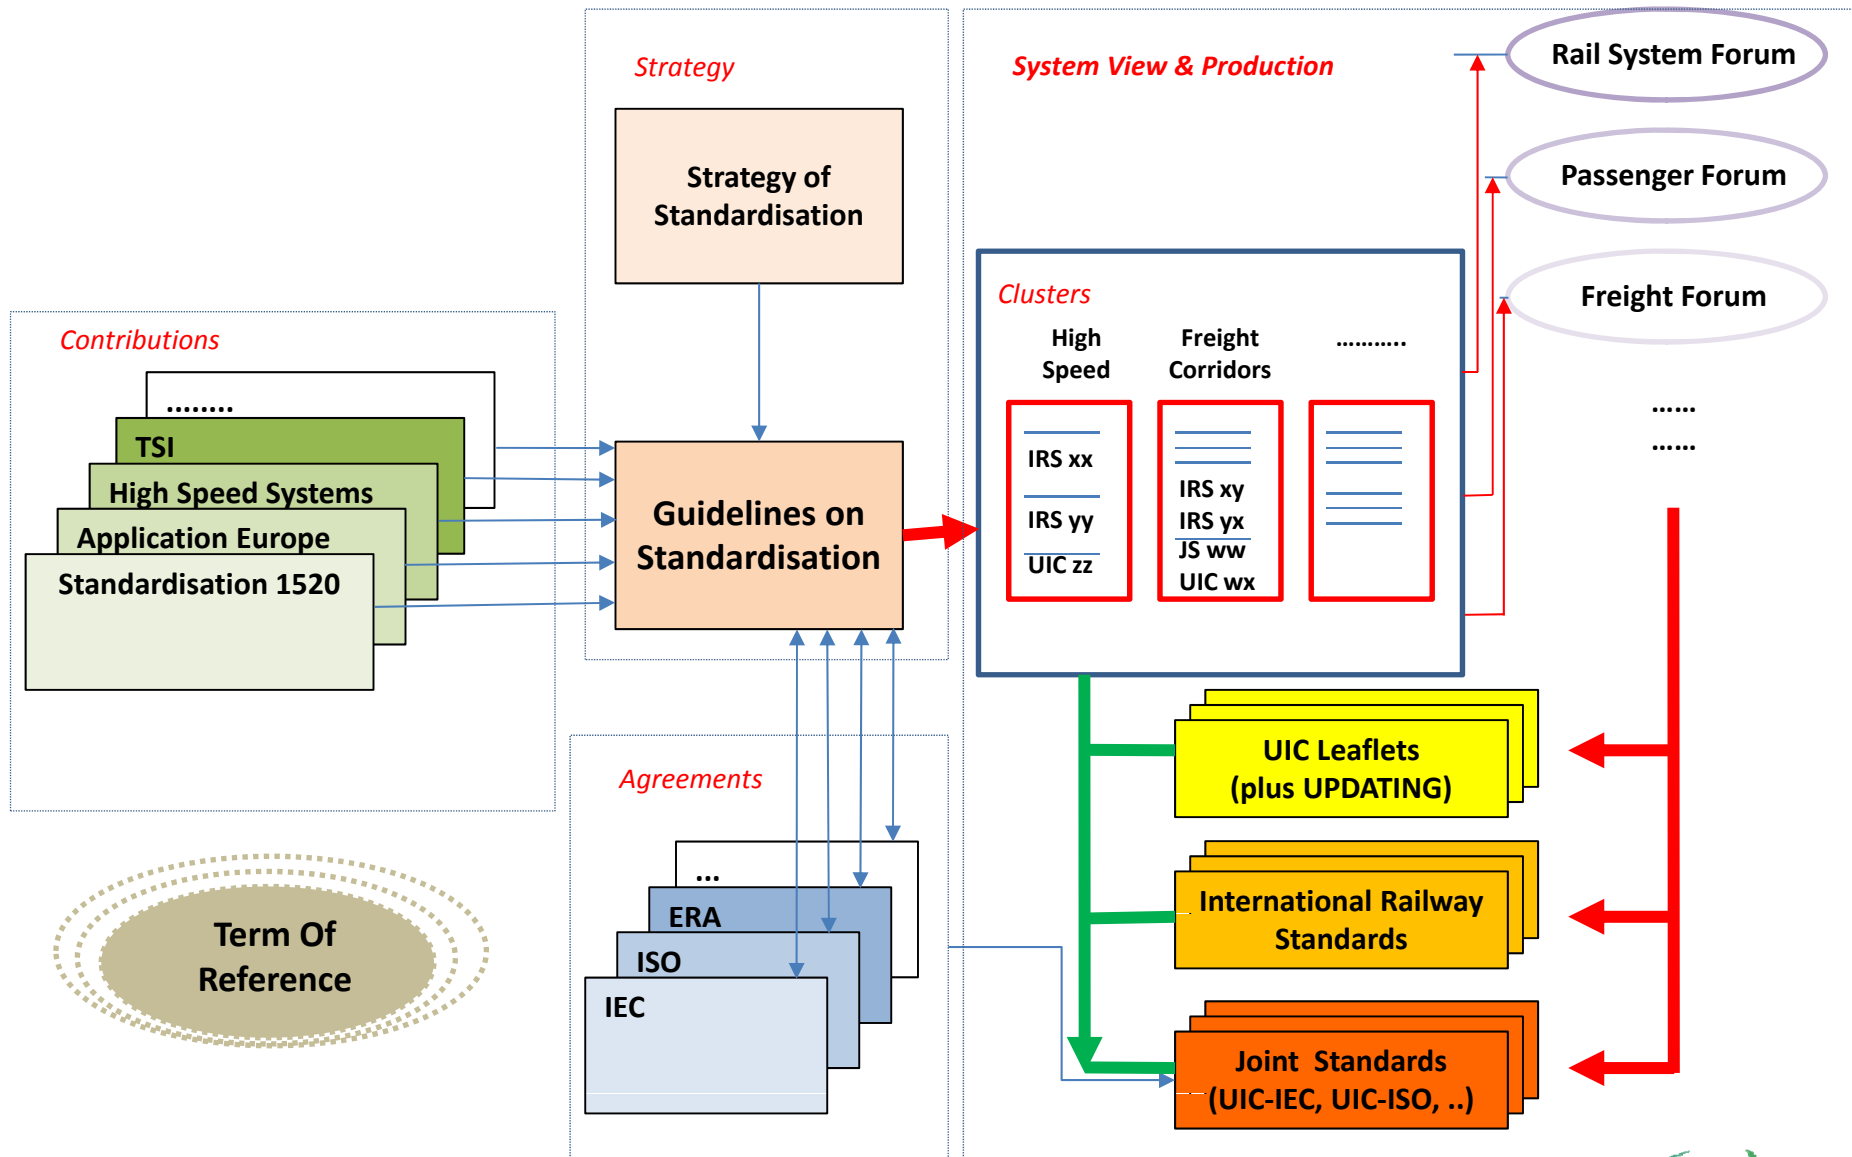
Strategy

Strategy of Standardisation

System View & Production

Rail System Forum

Passenger Forum

Freight Forum

Contributions

........

TSI

High Speed Systems

Application Europe

Standardisation 1520

Guidelines on Standardisation

Clusters

High Speed

Freight Corridors

...........

IRS xx

IRS yy

UIC zz

IRS xy

IRS yx

JS ww

UIC wx

......

......

UIC Leaflets (plus UPDATING)

Agreements

...

ERA

ISO

IEC

International Railway Standards

Term Of Reference

Joint Standards (UIC-IEC, UIC-ISO, ..)